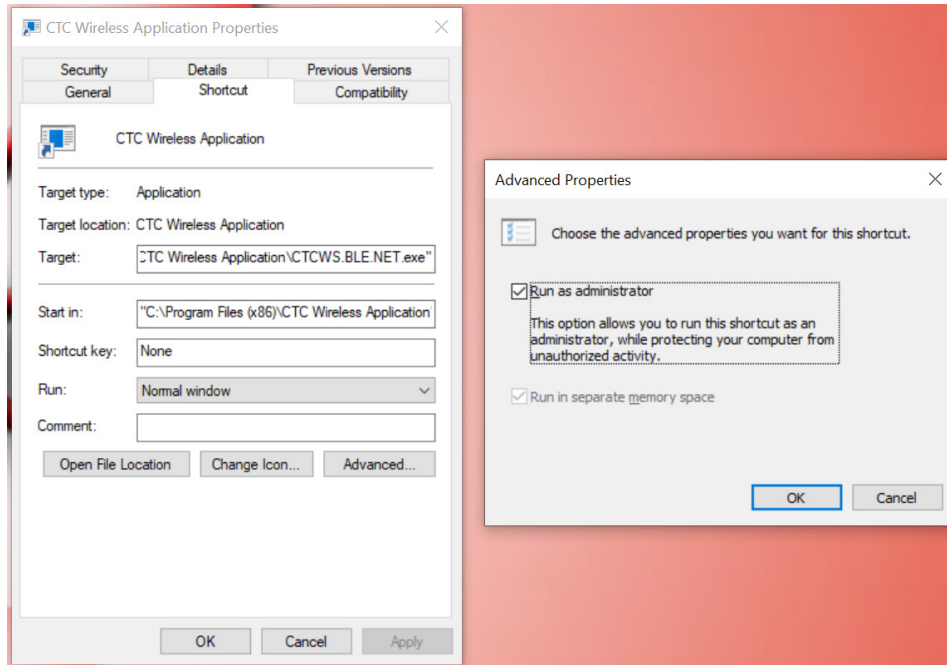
CTC Wireless Application Properties

Security | Details | Previous Versions
General | Shortcut | Compatibility

CTC Wireless Application

Target type: Application

Target location: CTC Wireless Application

Target: CTC Wireless Application\CTCWS.BLE.NET.exe"

Start in: "C:\Program Files (x86)\CTC Wireless Application

Shortcut key: None

Run: Normal window

Comment:

Open File Location | Change Icon... | Advanced...

OK | Cancel | Apply

Advanced Properties

Choose the advanced properties you want for this shortcut.

Run as administrator

This option allows you to run this shortcut as an administrator, while protecting your computer from unauthorized activity.

Run in separate memory space

OK | Cancel